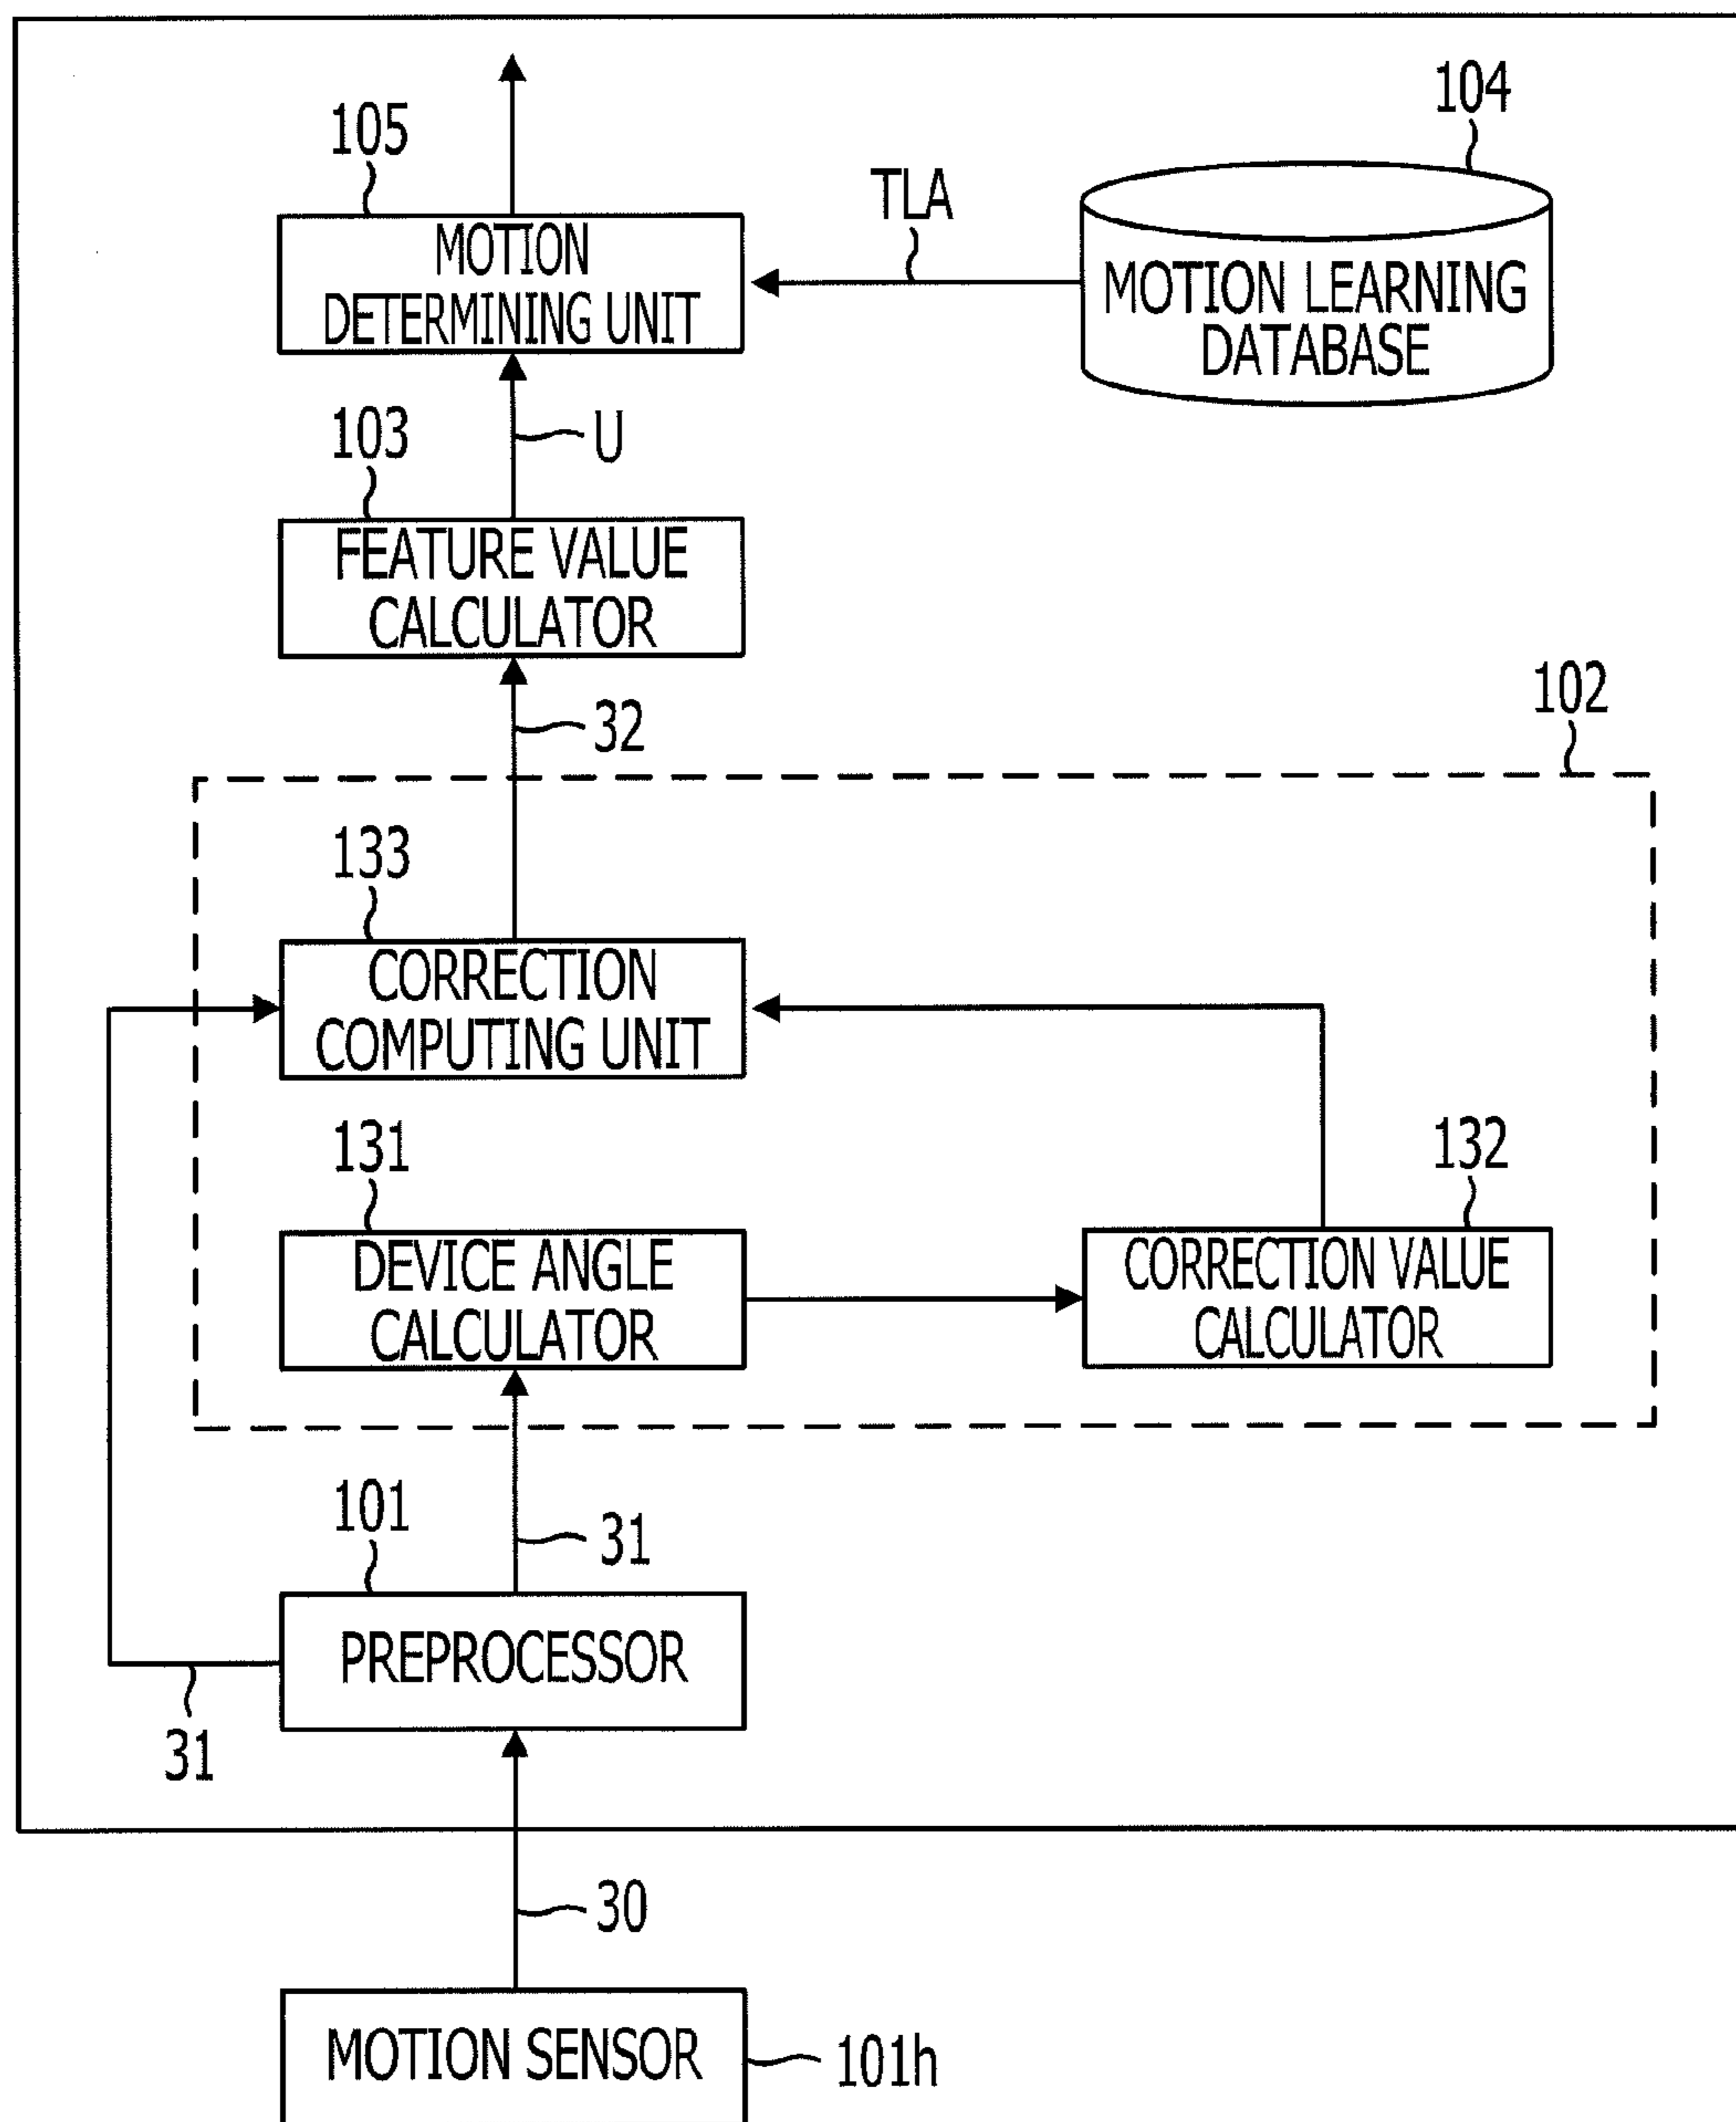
104

105

TLA

MOTION DETERMINING UNIT

MOTION LEARNING DATABASE

103

U

FEATURE VALUE CALCULATOR

102

32

133

CORRECTION COMPUTING UNIT

131

132

DEVICE ANGLE CALCULATOR

CORRECTION VALUE CALCULATOR

101

31

PREPROCESSOR

31

30

MOTION SENSOR

101h